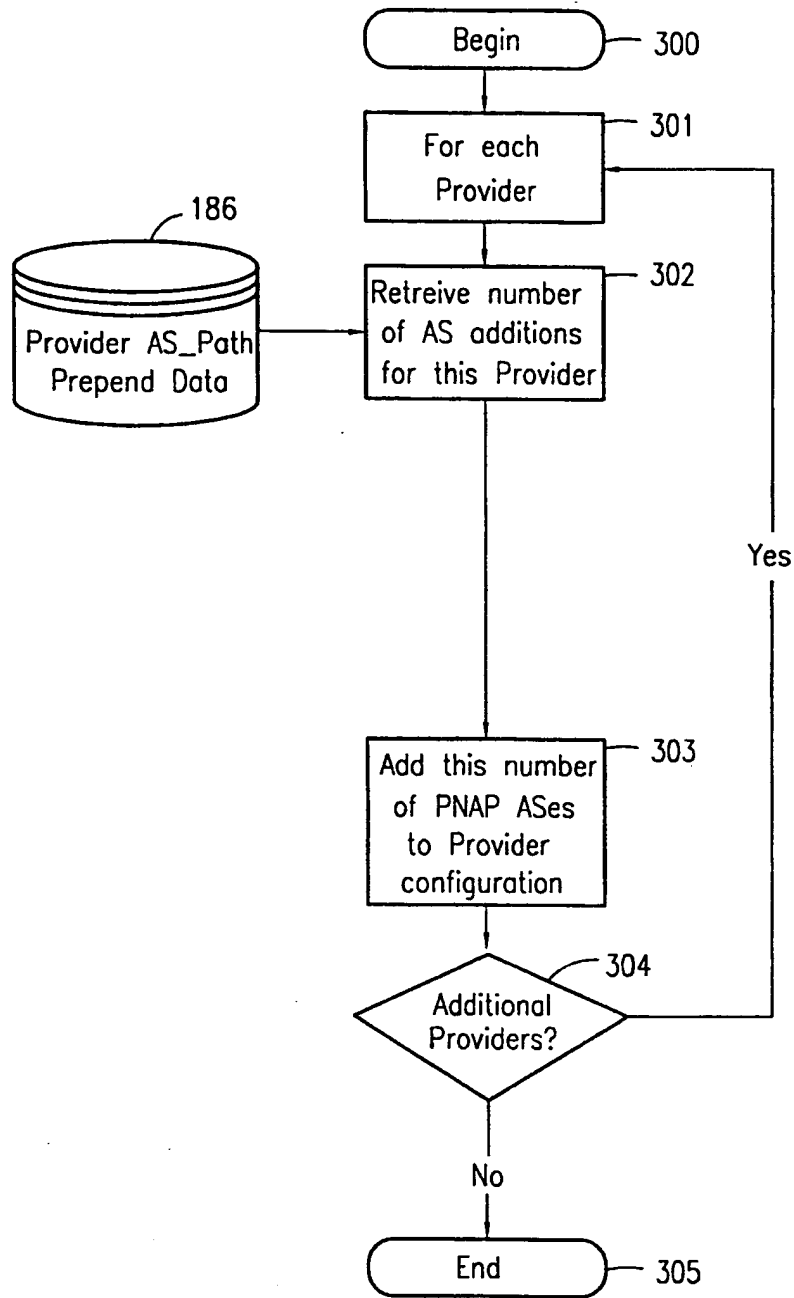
Begin
300

For each Provider
301

186
Provider AS_Path Prepend Data

Retreive number of AS additions for this Provider
302

Yes

Add this number of PNAP ASes to Provider configuration
303

304
Additional Providers?

No

End
305